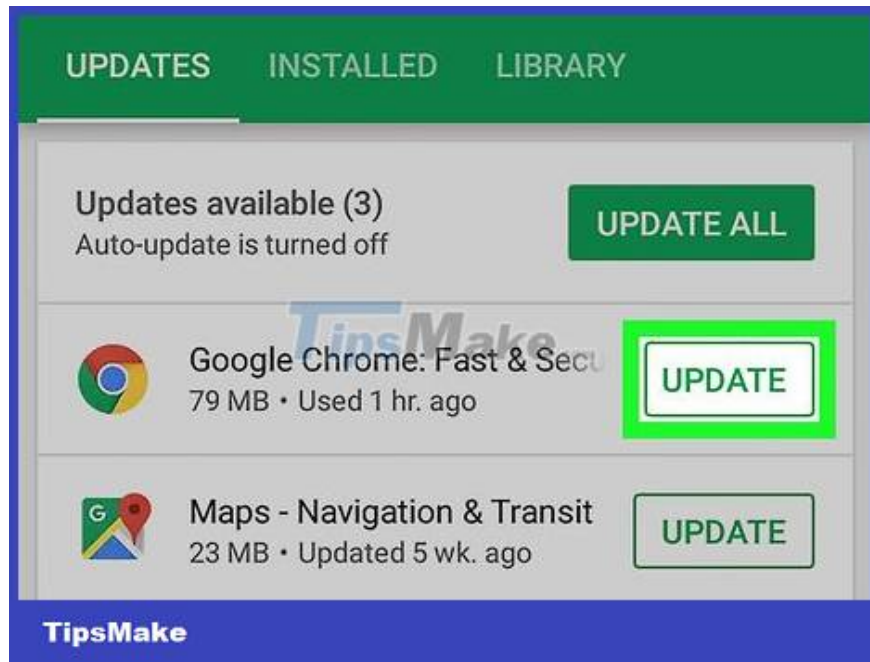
UPDATES INSTALLED LIBRARY

Updates available (3)
Auto-update is turned off

UPDATE ALL

TipsMake

Google Chrome: Fast & Secu
79 MB • Used 1 hr. ago

UPDATE

G

Maps - Navigation & Transit
23 MB • Updated 5 wk. ago

UPDATE

TipsMake